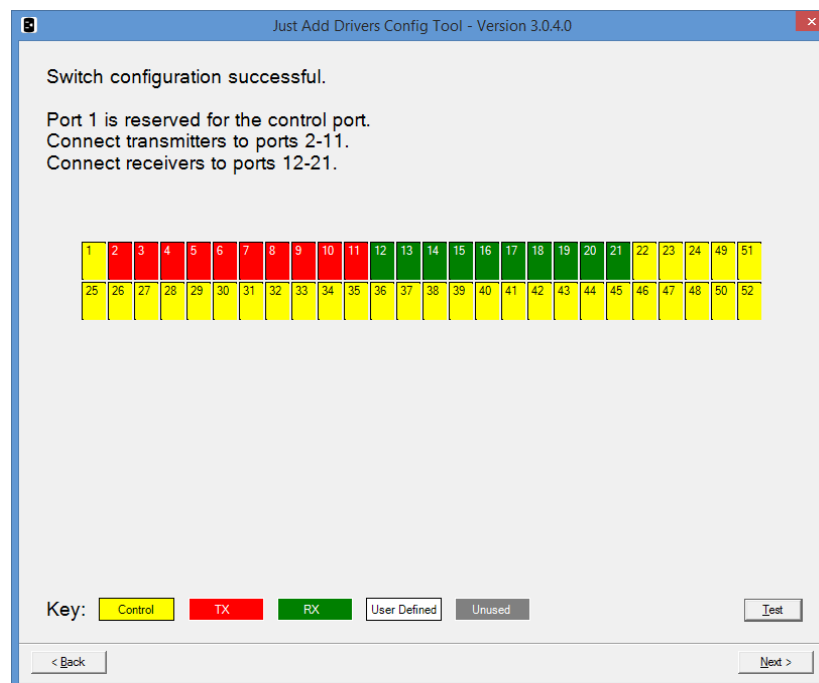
Just Add Drivers Config Tool - Version 3.0.4.0

Switch configuration successful.

Port 1 is reserved for the control port.
Connect transmitters to ports 2-11.
Connect receivers to ports 12-21.

| 1 | 2 | 3 | 4 | 5 | 6 | 7 | 8 | 9 | 10 | 11 | 12 | 13 | 14 | 15 | 16 | 17 | 18 | 19 | 20 | 21 | 22 | 23 | 24 | 49 | 51 |
|---|---|---|---|---|---|---|---|---|---|---|---|---|---|---|---|---|---|---|---|---|---|---|---|---|---|
| 25 | 26 | 27 | 28 | 29 | 30 | 31 | 32 | 33 | 34 | 35 | 36 | 37 | 38 | 39 | 40 | 41 | 42 | 43 | 44 | 45 | 46 | 47 | 48 | 50 | 52 |

Key: Control TX RX User Defined Unused

Test

< Back

Next >